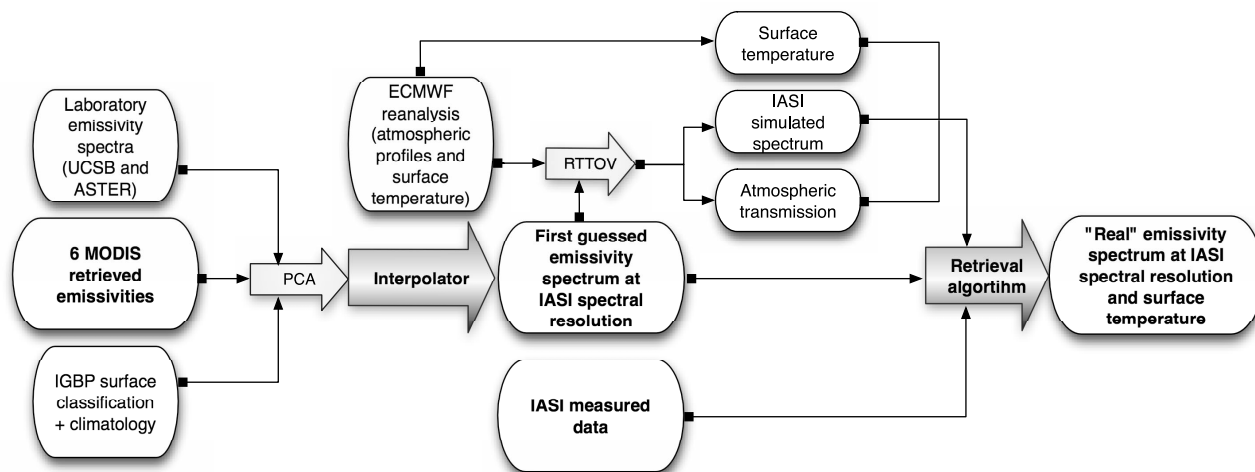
Laboratory emissivity spectra (UCSB and ASTER)

6 MODIS retrieved emissivities

IGBP surface classification + climatology

PCA

Interpolator

ECMWF reanalysis (atmospheric profiles and surface temperature)

RTTOV

First guessed emissivity spectrum at IASI spectral resolution

IASI measured data

Surface temperature

IASI simulated spectrum

Atmospheric transmission

Retrieval algortihm

"Real" emissivity spectrum at IASI spectral resolution and surface temperature